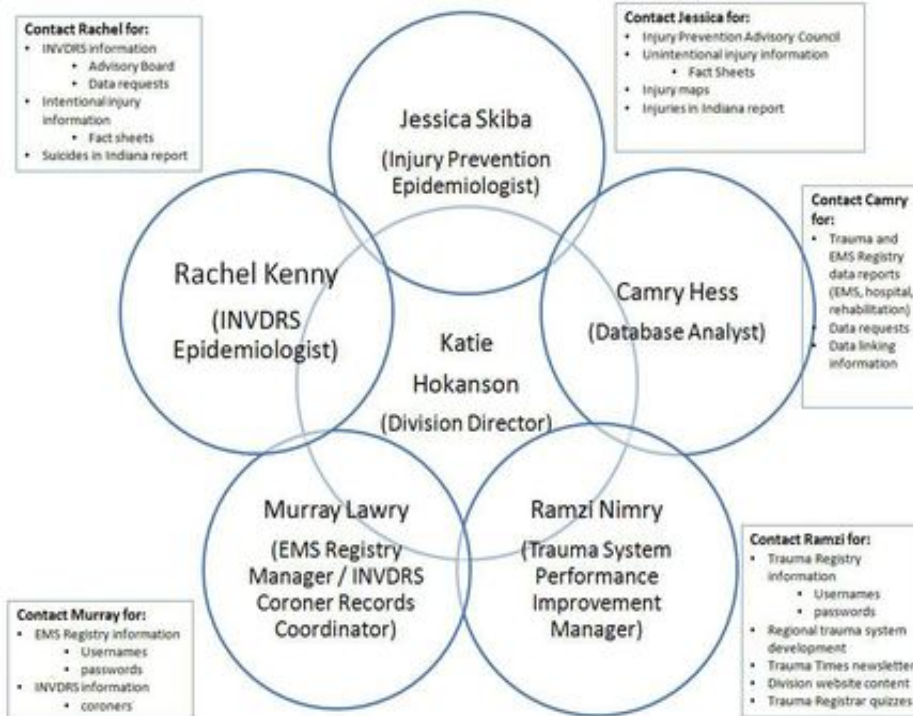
Contact Rachel for:
- INVDRS information
  - Advisory Board
  - Data requests
- Intentional injury information
  - Fact sheets
- Suicides in Indiana report

Contact Jessica for:
- Injury Prevention Advisory Council
- Unintentional injury information
  - Fact Sheets
- Injury maps
- Injuries in Indiana report

Jessica Skiba
(Injury Prevention Epidemiologist)

Contact Camry for:
- Trauma and EMS Registry data reports (EMS, hospital, rehabilitation)
- Data requests
- Data linking information

Rachel Kenny
(INVDRS Epidemiologist)

Katie Hokanson
(Division Director)

Camry Hess
(Database Analyst)

Murray Lawry
(EMS Registry Manager / INVDRS Coroner Records Coordinator)

Ramzi Nimry
(Trauma System Performance Improvement Manager)

Contact Ramzi for:
- Trauma Registry information
  - Usernames
  - passwords
- Regional trauma system development
- Trauma Times newsletter
- Division website content
- Trauma Registrar quizzes

Contact Murray for:
- EMS Registry information
  - Usernames
  - passwords
- INVDRS information
  - coroners